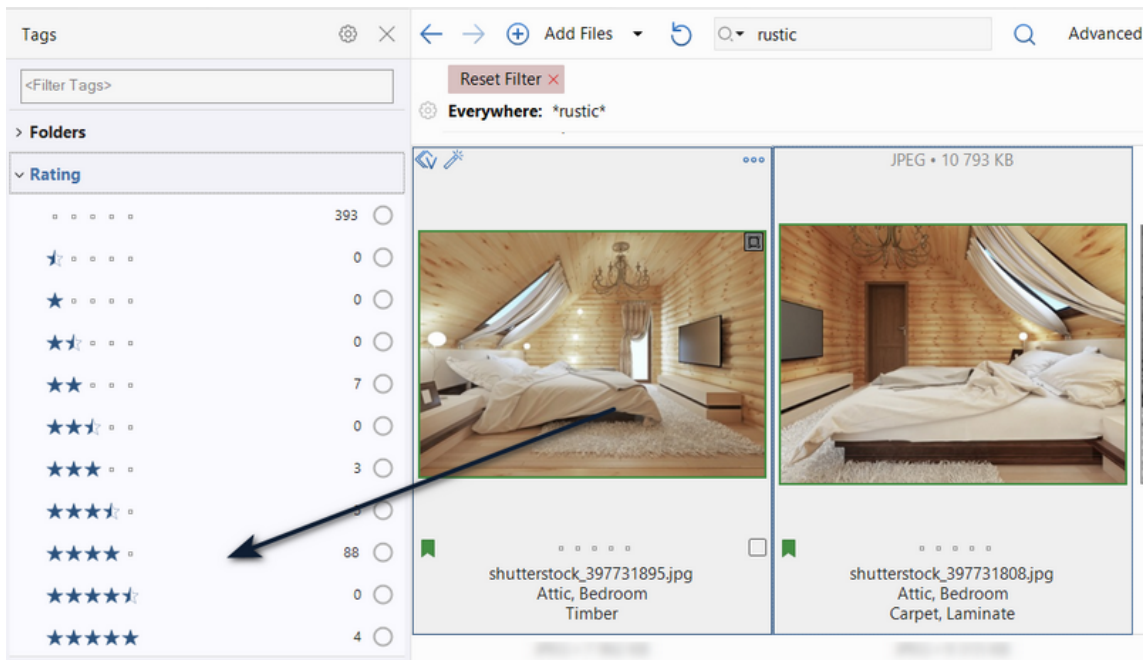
Tags

<Filter Tags>

Folders

Rating

393

0

0

0

7

0

3

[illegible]

88

0

4

Add Files

rustic

Advanced

Reset Filter ×

Everywhere: *rustic*

JPEG • 10 793 KB

shutterstock_397731895.jpg
Attic, Bedroom
Timber

shutterstock_397731808.jpg
Attic, Bedroom
Carpet, Laminate